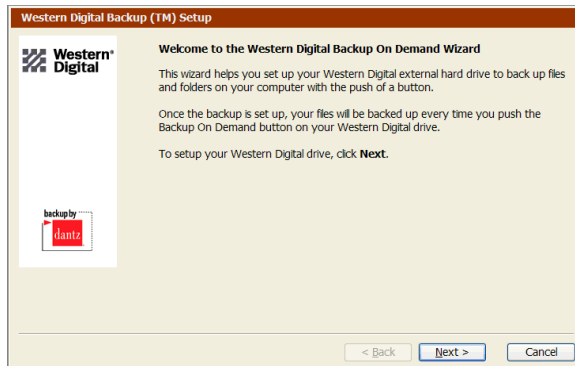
Western Digital Backup (TM) Setup

Western® Digital

backup by dantz

Welcome to the Western Digital Backup On Demand Wizard

This wizard helps you set up your Western Digital external hard drive to back up files and folders on your computer with the push of a button.

Once the backup is set up, your files will be backed up every time you push the Backup On Demand button on your Western Digital drive.

To setup your Western Digital drive, click **Next**.

< Back

Next >

Cancel